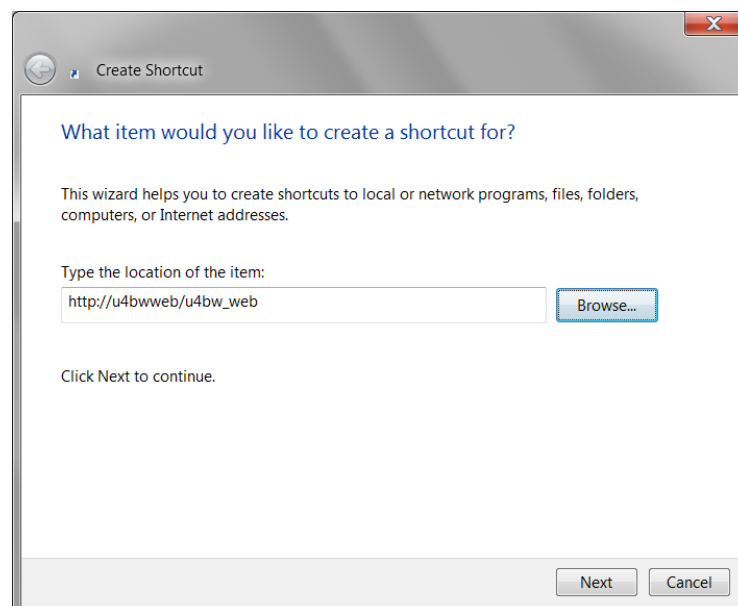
Create Shortcut

What item would you like to create a shortcut for?

This wizard helps you to create shortcuts to local or network programs, files, folders, computers, or Internet addresses.

Type the location of the item:

http://u4bwweb/u4bw_web

Browse...

Click Next to continue.

Next

Cancel